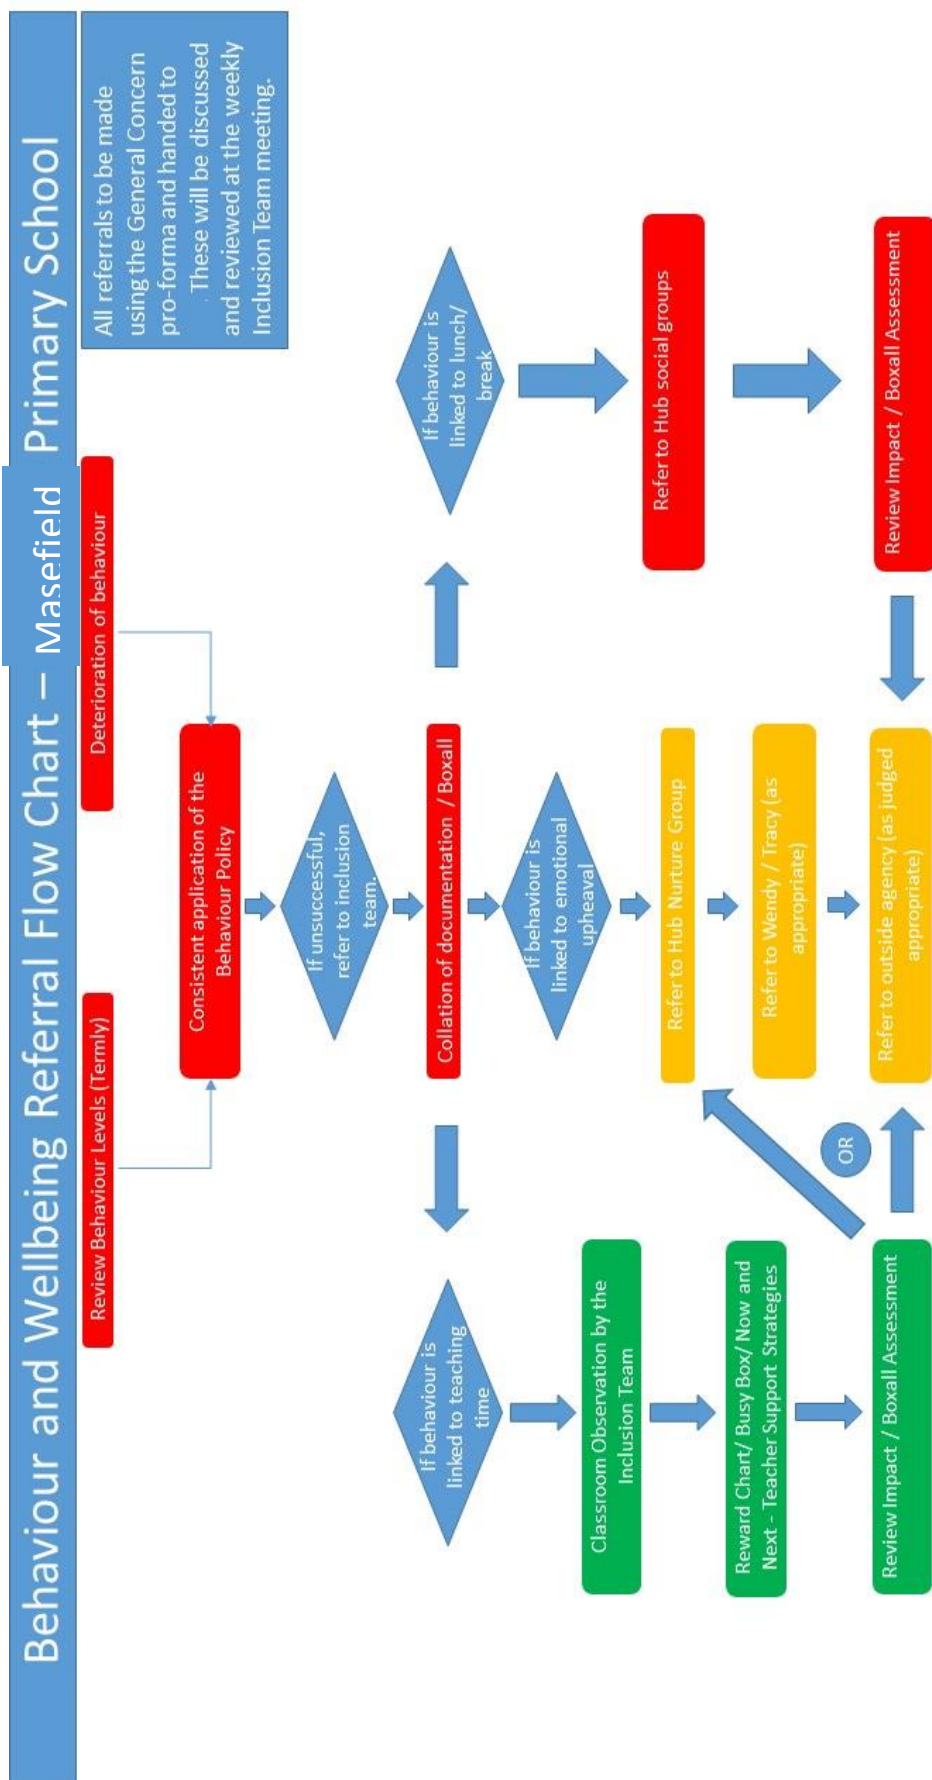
Behaviour and Wellbeing Referral Flow Chart – Masefield Primary School

All referrals to be made using the General Concern pro-forma and handed to . These will be discussed and reviewed at the weekly Inclusion Team meeting.

Review Behaviour Levels (Termly)

Deterioration of behaviour

Consistent application of the Behaviour Policy

If unsuccessful, refer to inclusion team.

Collation of documentation / Boxall

If behaviour is linked to teaching time

Classroom Observation by the Inclusion Team

Reward Chart/ Busy Box/ Now and Next - Teacher Support Strategies

Review Impact / Boxall Assessment

If behaviour is linked to emotional upheaval

Refer to Hub Nurture Group

Refer to Wendy / Tracy (as appropriate)

Refer to outside agency (as judged appropriate)

OR

If behaviour is linked to lunch/ break

Refer to Hub social groups

Review Impact / Boxall Assessment